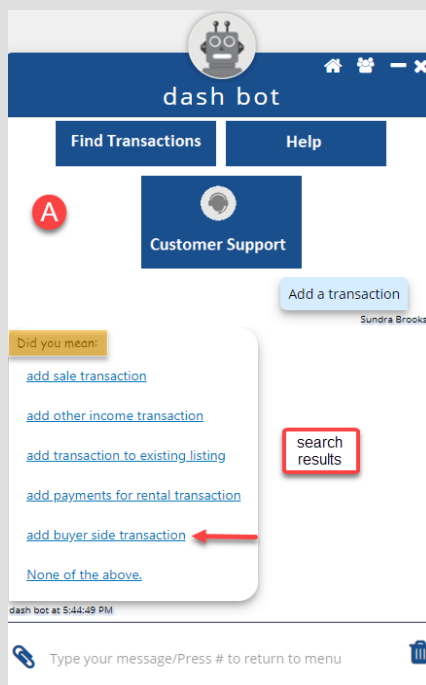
dash bot

Find Transactions

Help

A

Customer Support

Add a transaction

Sundra Brooks

Did you mean:

add sale transaction

add other income transaction

add transaction to existing listing

add payments for rental transaction

add buyer side transaction

None of the above.

search results

dash bot at 5:44:49 PM

Type your message/Press # to return to menu